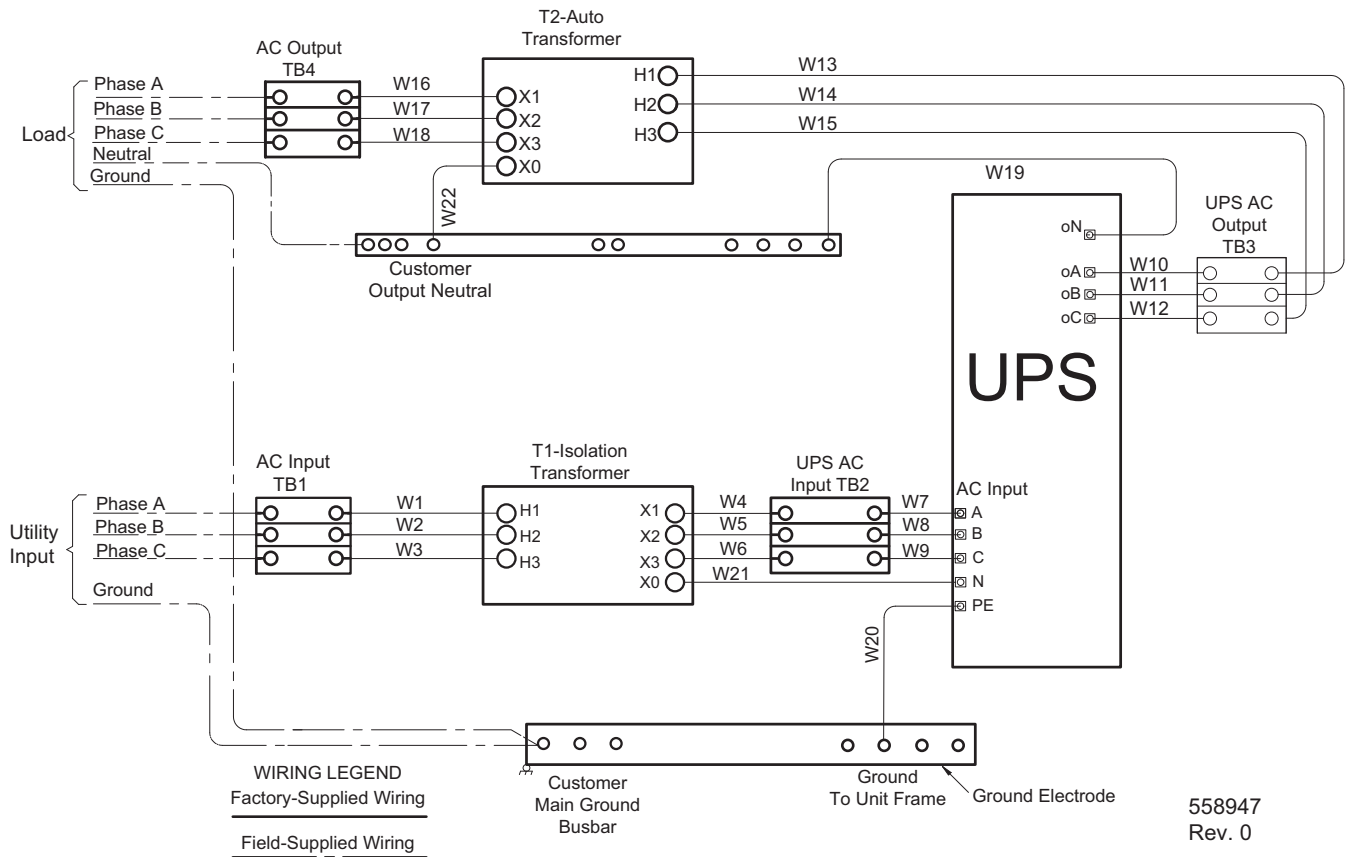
T2-Auto Transformer

AC Output TB4

Load
Phase A
Phase B
Phase C
Neutral
Ground

W16
W17
W18

X1
X2
X3
X0

H1
H2
H3

W13
W14
W15

W22

W19

Customer Output Neutral

UPS AC Output TB3

oN
oA
oB
oC

W10
W11
W12

UPS

AC Input TB1

T1-Isolation Transformer

UPS AC Input TB2

Utility Input
Phase A
Phase B
Phase C
Ground

W1
W2
W3

H1
H2
H3

X1
X2
X3
X0

W4
W5
W6
W21

W7
W8
W9

AC Input
A
B
C
N
PE

W20

WIRING LEGEND
Factory-Supplied Wiring
Field-Supplied Wiring

Customer Main Ground Busbar

Ground To Unit Frame

Ground Electrode

558947
Rev. 0